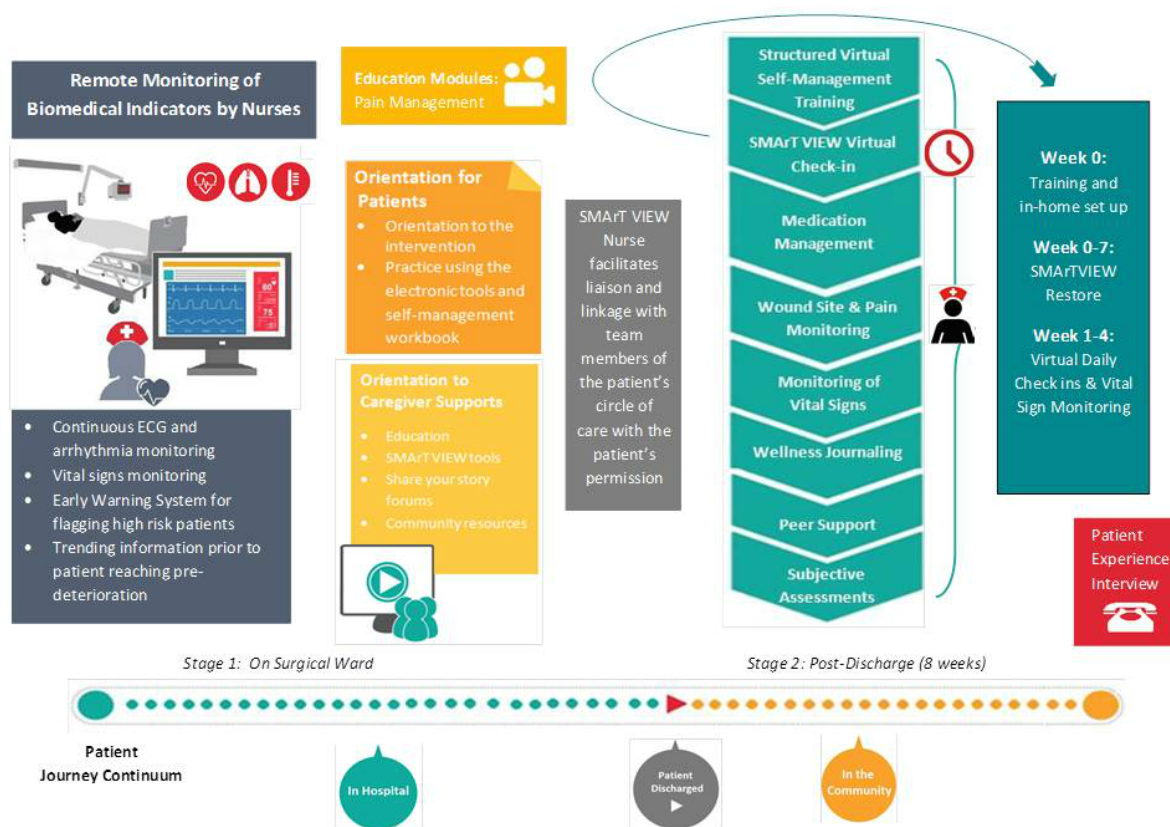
Remote Monitoring of Biomedical Indicators by Nurses

60
75

• Continuous ECG and arrhythmia monitoring
• Vital signs monitoring
• Early Warning System for flagging high risk patients
• Trending information prior to patient reaching pre-deterioration

Education Modules: Pain Management

Orientation for Patients
• Orientation to the intervention
• Practice using the electronic tools and self-management workbook

Orientation to Caregiver Supports
• Education
• SMArT VIEW tools
• Share your story forums
• Community resources

SMArT VIEW Nurse facilitates liaison and linkage with team members of the patient's circle of care with the patient's permission

Structured Virtual Self-Management Training

SMArT VIEW Virtual Check-in

Medication Management

Wound Site & Pain Monitoring

Monitoring of Vital Signs

Wellness Journaling

Peer Support

Subjective Assessments

Week 0:
Training and in-home set up

Week 0-7:
SMArTVIEW Restore

Week 1-4:
Virtual Daily Check ins & Vital Sign Monitoring

Patient Experience Interview

Stage 1: On Surgical Ward

Stage 2: Post-Discharge (8 weeks)

Patient Journey Continuum

In Hospital

Patient Discharged

In the Community